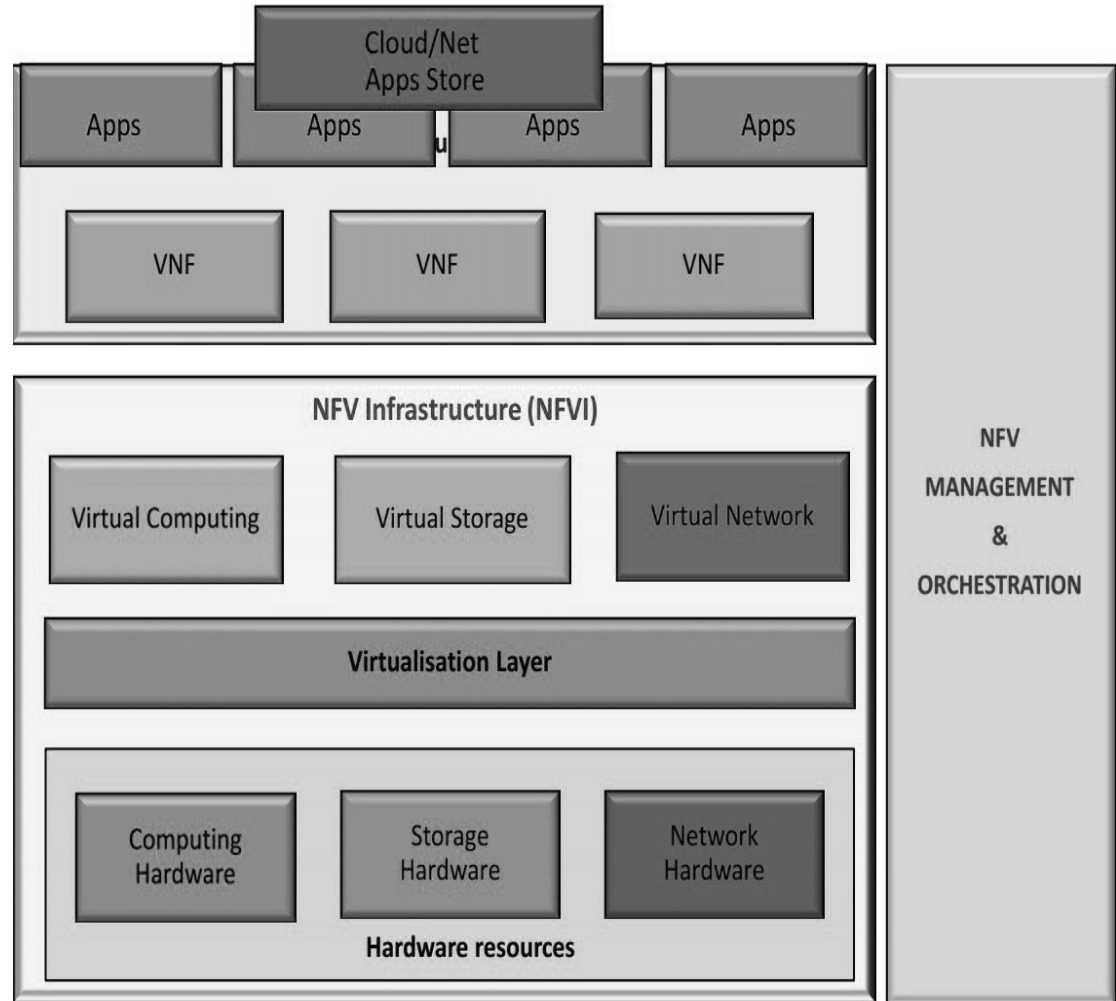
Cloud/Net Apps Store

Apps

Apps

u

Apps

Apps

VNF

VNF

VNF

NFV Infrastructure (NFVI)

Virtual Computing

Virtual Storage

Virtual Network

Virtualisation Layer

Computing Hardware

Storage Hardware

Network Hardware

Hardware resources

NFV MANAGEMENT & ORCHESTRATION